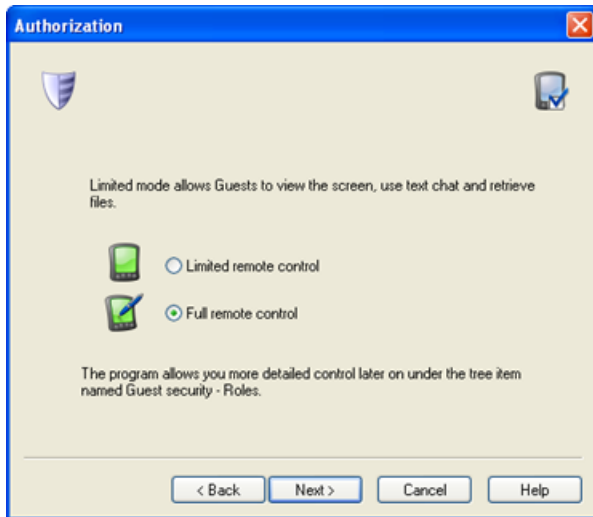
Authorization

Limited mode allows Guests to view the screen, use text chat and retrieve files.

Limited remote control

Full remote control

The program allows you more detailed control later on under the tree item named Guest security - Roles.

< Back
Next >
Cancel
Help